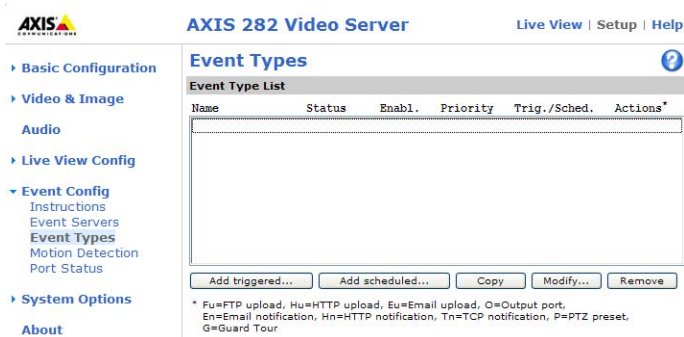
AXIS COMMUNICATIONS

AXIS 282 Video Server

Live View | Setup | Help

Basic Configuration

Video & Image

Audio

Live View Config

Event Config
Instructions
Event Servers
Event Types
Motion Detection
Port Status

System Options

About

Event Types

?

Event Type List

| Name | Status | Enabl. | Priority | Trig./Sched. | Actions* |
|---|---|---|---|---|---|

Add triggered... Add scheduled... Copy Modify... Remove

* Fu=FTP upload, Hu=HTTP upload, Eu=Email upload, O=Output port, En=Email notification, Hn=HTTP notification, Tn=TCP notification, P=PTZ preset, G=Guard Tour